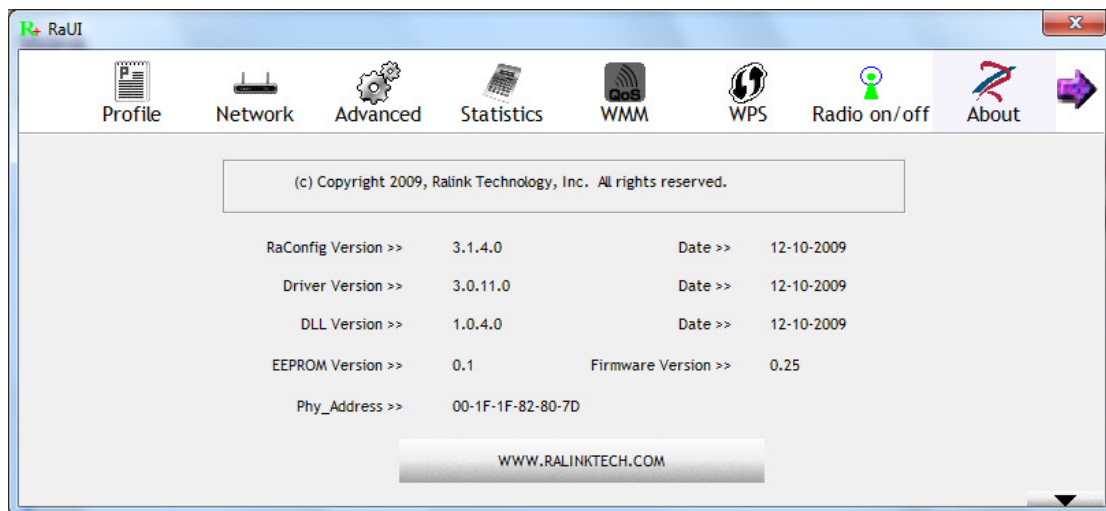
RaUI

Profile Network Advanced Statistics QoS WMM WPS Radio on/off About

(c) Copyright 2009, Ralink Technology, Inc. All rights reserved.

RaConfig Version >> 3.1.4.0 Date >> 12-10-2009

Driver Version >> 3.0.11.0 Date >> 12-10-2009

DLL Version >> 1.0.4.0 Date >> 12-10-2009

EEPROM Version >> 0.1 Firmware Version >> 0.25

Phy_Address >> 00-1F-1F-82-80-7D

WWW.RALINKTECH.COM